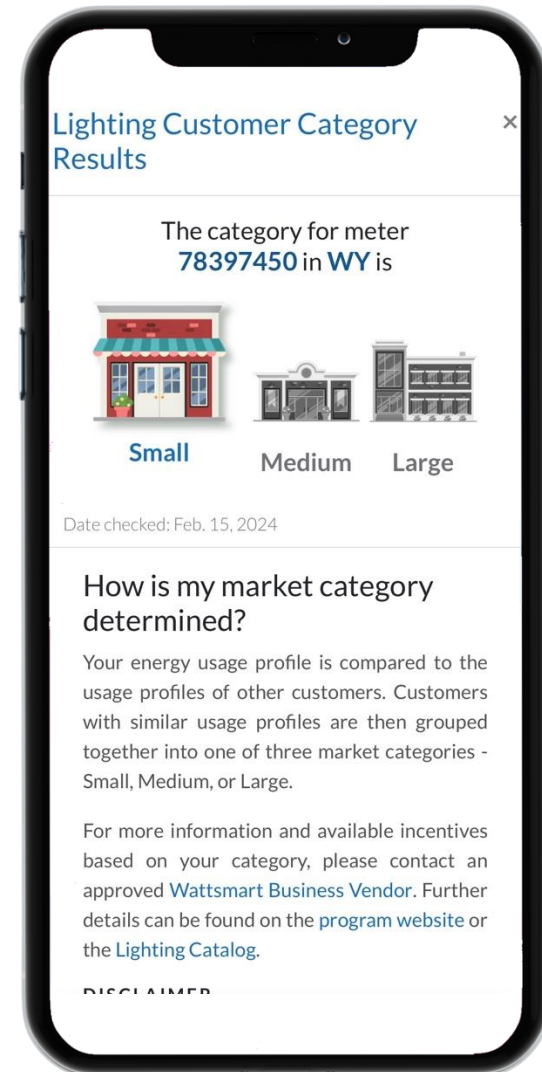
Lighting Customer Category Results

×

The category for meter 78397450 in WY is

Small

Medium

Large

Date checked: Feb. 15, 2024

How is my market category determined?

Your energy usage profile is compared to the usage profiles of other customers. Customers with similar usage profiles are then grouped together into one of three market categories - Small, Medium, or Large.

For more information and available incentives based on your category, please contact an approved Wattsmart Business Vendor. Further details can be found on the program website or the Lighting Catalog.

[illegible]